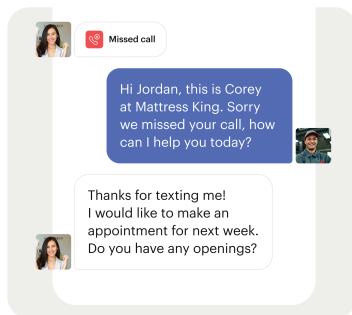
Missed call

Hi Jordan, this is Corey at Mattress King. Sorry we missed your call, how can I help you today?

Thanks for texting me! I would like to make an appointment for next week. Do you have any openings?